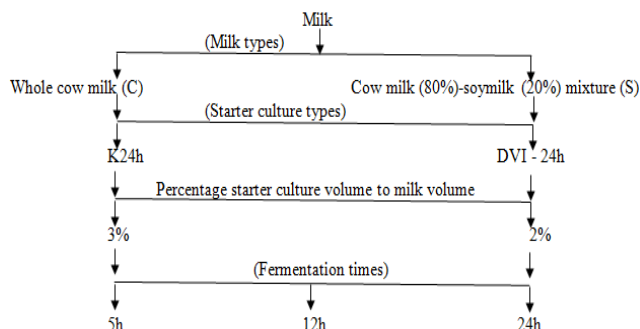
Milk

(Milk types)

Whole cow milk (C)

Cow milk (80%)-soymilk (20%) mixture (S)

(Starter culture types)

K24h

DVI - 24h

Percentage starter culture volume to milk volume

3%

2%

(Fermentation times)

5h

12h

24h